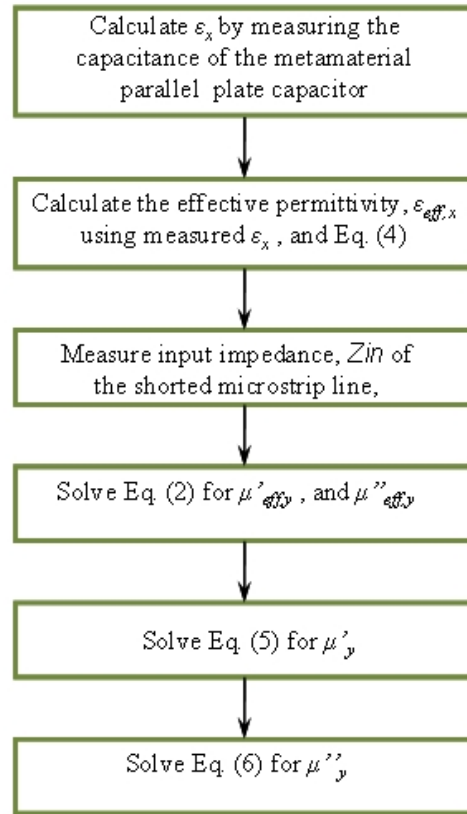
Calculate $\varepsilon_x$ by measuring the capacitance of the metamaterial parallel plate capacitor

Calculate the effective permittivity, $\varepsilon_{eff,x}$ using measured $\varepsilon_x$ , and Eq. (4)

Measure input impedance, Zin of the shorted microstrip line,

Solve Eq. (2) for $\mu'_{effy}$ , and $\mu''_{effy}$

Solve Eq. (5) for $\mu'_y$

Solve Eq. (6) for $\mu''_y$